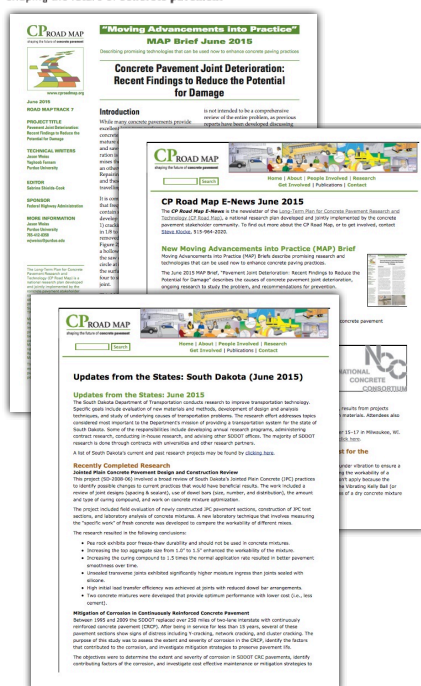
shaping the future of concrete pavement

CP ROAD MAP
shaping the future of concrete pavement

"Moving Advancements into Practice"
MAP Brief June 2015
Describing promising technologies that can be used now to enhance concrete paving practices

Concrete Pavement Joint Deterioration: Recent Findings to Reduce the Potential for Damage

www.cproadmap.org

June 2015
ROAD MAP TRACK 7

PROJECT TITLE
Pavement Joint Deterioration: Recent Findings to Reduce the Potential for Damage

TECHNICAL WRITERS
Jason Weiss
Yaghoob Farnam
Purdue University

EDITOR
Sabrina Shields-Cook

SPONSOR
Federal Highway Administration

MORE INFORMATION
Jason Weiss
Purdue University
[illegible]
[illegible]

Introduction

While many concrete pavements provide excellent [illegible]

is not intended to be a comprehensive review of the entire problem, as previous reports have been developed discussing

CP ROAD MAP
shaping the future of concrete pavement

Search

Home | About | People Involved | Research
Get Involved | Publications | Contact

CP Road Map E-News June 2015

The CP Road Map E-News is the newsletter of the Long-Term Plan for Concrete Pavement Research and Technology (CP Road Map), a national research plan developed and jointly implemented by the concrete pavement stakeholder community. To find out more about the CP Road Map, or to get involved, contact Steve Kosko, 515-964-2020.

New Moving Advancements into Practice (MAP) Brief

Moving Advancements into Practice (MAP) Briefs describe promising research and technologies that can be used now to enhance concrete paving practices.

The June 2015 MAP Brief, "Pavement Joint Deterioration: Recent Findings to Reduce the Potential for Damage" describes the causes of concrete pavement joint deterioration, ongoing research to study the problem, and recommendations for prevention.

concrete pavement

NATIONAL CONCRETE CONSORTIUM

results from projects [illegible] attendees also

er 15-17 in Milwaukee, WI.
click here.

t for the

under vibration to ensure a
ng the workability of a
n't apply because the
the Vibrating Kelly Ball (or
s of a dry concrete mixture

CP ROAD MAP
shaping the future of concrete pavement

Search

Home | About | People Involved | Research
Get Involved | Publications | Contact

Updates from the States: South Dakota (June 2015)

Updates from the States: South Dakota

The South Dakota Department of Transportation conducts research to improve transportation technology. Specific goals include evaluation of new materials and methods, development of design and analysis techniques, and study of underlying causes of transportation problems. The research effort addresses topics considered most important to the Department's mission of providing a transportation system for the state of South Dakota. Some of the responsibilities include developing annual research programs, administering contract research, conducting in-house research, and advising other SDDOT offices. The majority of SDDOT research is done through contracts with universities and other research partners.

A list of South Dakota's current and past research projects may be found by clicking here.

Recently Completed Research

Jointed Plain Concrete Pavement Design and Construction Review
This project (SD-2008-06) involved a broad review of South Dakota's Jointed Plain Concrete (JPC) practices to identify possible changes to current practices that would have beneficial results. The work included a review of joint design (spacing & sealant), use of dowel bars (size, number, and distribution), the amount and type of curing compound, and work on concrete mixture optimization.

The project included field evaluation of newly constructed JPC pavement sections, construction of JPC test sections, and laboratory analysis of concrete mixtures. A new laboratory technique that involves measuring the "specific work" of fresh concrete was developed to compare the workability of different mixes.

The research resulted in the following conclusions:
• Pea rock exhibits poor freeze-thaw durability and should not be used in concrete mixtures.
• Increasing the top aggregate size from 1.0" to 1.5" enhanced the workability of the mixture.
• Increasing the curing compound to 1.5 times the normal application rate resulted in better pavement smoothness over time.
• Unsealed transverse joints exhibited significantly higher moisture ingress than joints sealed with silicone.
• High initial load transfer efficiency was achieved at joints with reduced dowel bar arrangements.
• Two concrete mixtures were developed that provide optimum performance with lower cost (i.e., less cement).

Mitigation of Corrosion in Continuously Reinforced Concrete Pavement
Between 1995 and 2009 the SDDOT replaced over 250 miles of two-lane interstate with continuously reinforced concrete pavement (CRCP). After being in service for less than 15 years, several of these pavement sections show signs of distress including Y-cracking, network cracking, and cluster cracking. The purpose of this study was to assess the extent and severity of corrosion in the CRCP, identify the factors that contributed to the corrosion, and investigate mitigation strategies to preserve pavement life.

The objectives were to determine the extent and severity of corrosion in SDDOT CRC pavements, identify contributing factors of the corrosion, and investigate cost effective maintenance or mitigation strategies to